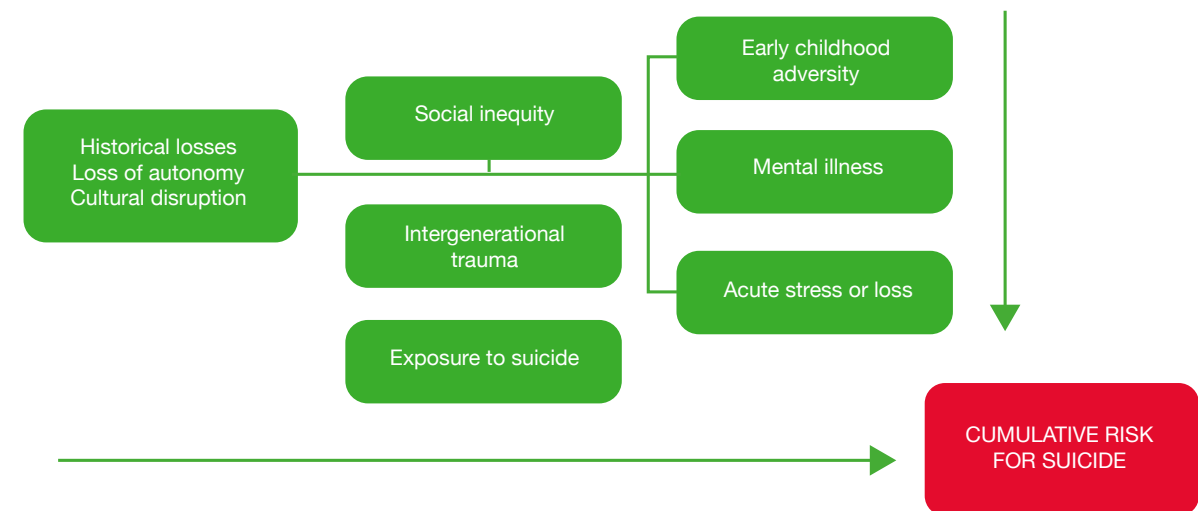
Historical losses
Loss of autonomy
Cultural disruption

Social inequity

Intergenerational trauma

Exposure to suicide

Early childhood adversity

Mental illness

Acute stress or loss

CUMULATIVE RISK FOR SUICIDE